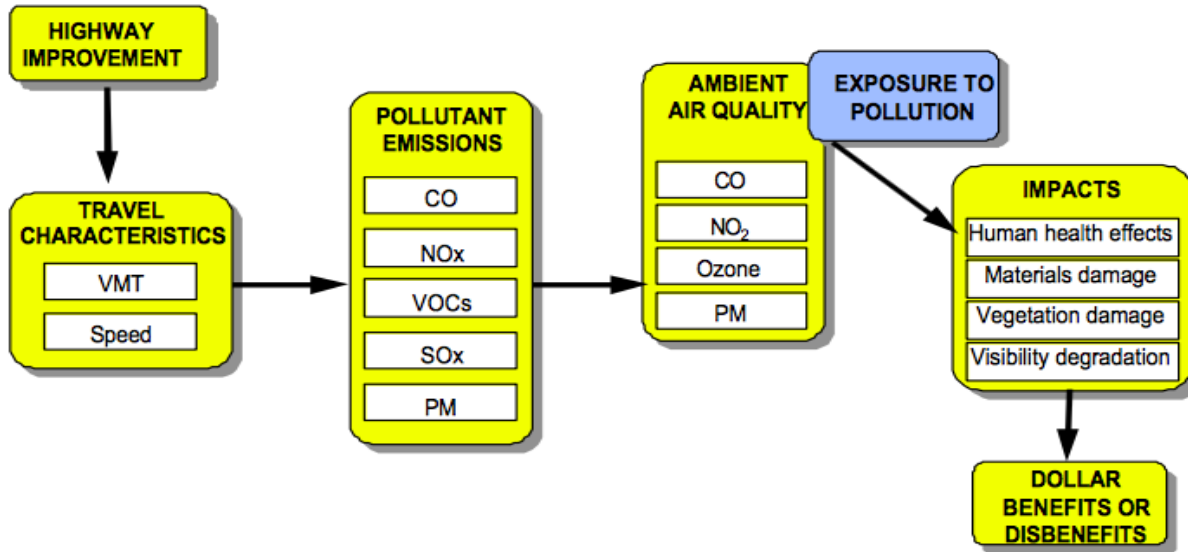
HIGHWAY IMPROVEMENT

TRAVEL CHARACTERISTICS

VMT

Speed

POLLUTANT EMISSIONS

CO

NOx

VOCs

SOx

PM

AMBIENT AIR QUALITY

CO

$NO_2$

Ozone

PM

EXPOSURE TO POLLUTION

IMPACTS

Human health effects

Materials damage

Vegetation damage

Visibility degradation

DOLLAR BENEFITS OR DISBENEFITS